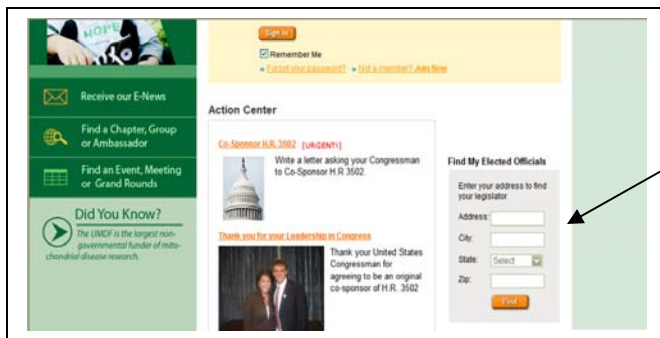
HOPE

Sign In

Remember Me

» Forgot your password? » Not a member? Join Now

Receive our E-News

Find a Chapter, Group or Ambassador

Find an Event, Meeting or Grand Rounds

Did You Know?

The UMDF is the largest non-governmental funder of mitochondrial disease research.

Action Center

Co-Sponsor H.R. 3502 [URGENT!]

Write a letter asking your Congressman to Co-Sponsor H.R 3502.

Thank you for your Leadership in Congress

Thank your United States Congressman for agreeing to be an original co-sponsor of H.R. 3502

Find My Elected Officials

Enter your address to find your legislator

Address:

City:

State: Select

Zip:

Find